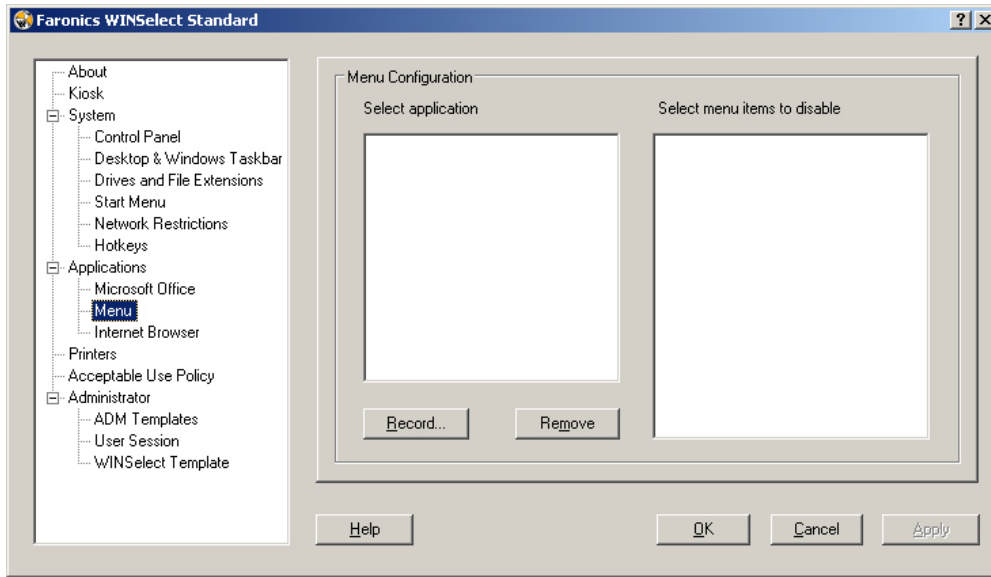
Faronics WINSelect Standard

?
X

About
Kiosk
System
Control Panel
Desktop & Windows Taskbar
Drives and File Extensions
Start Menu
Network Restrictions
Hotkeys
Applications
Microsoft Office
Menu
Internet Browser
Printers
Acceptable Use Policy
Administrator
ADM Templates
User Session
WINSelect Template

Menu Configuration

Select application

Select menu items to disable

Record...

Remove

Help

OK

Cancel

Apply